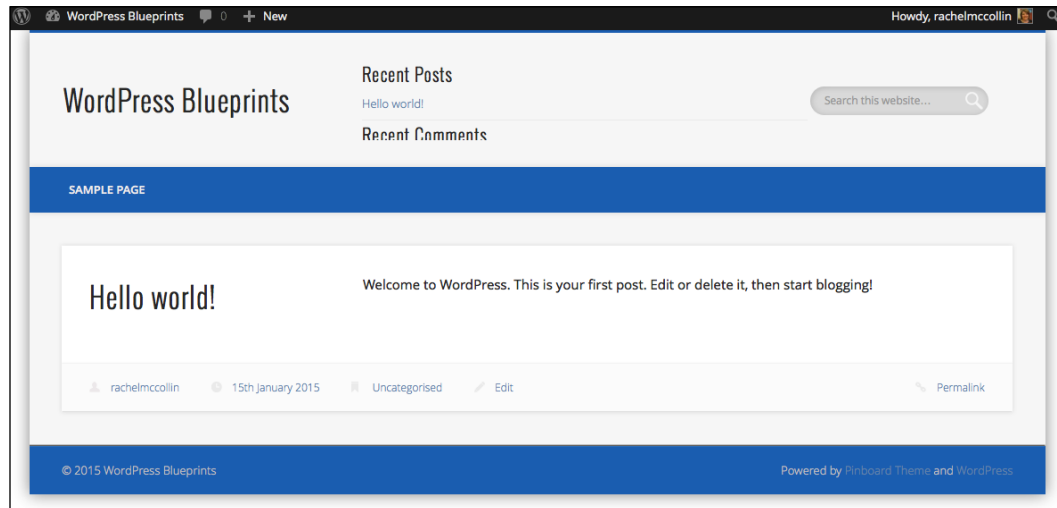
WordPress Blueprints 0 + New

Howdy, rachelmccollin

WordPress Blueprints

Recent Posts

Hello world!

Recent Comments

Search this website...

SAMPLE PAGE

Hello world!

Welcome to WordPress. This is your first post. Edit or delete it, then start blogging!

rachelmccollin 15th January 2015 Uncategorised Edit Permalink

© 2015 WordPress Blueprints

Powered by Pinboard Theme and WordPress